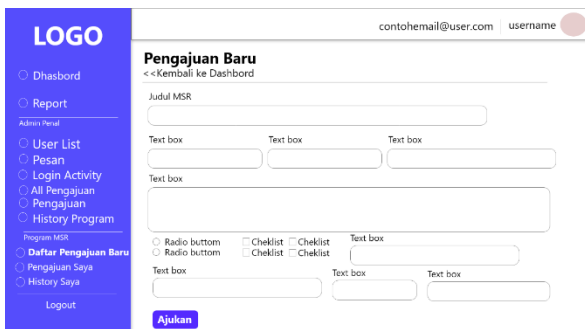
LOGO

Dhasbord

Report

Admin Penal

User List

Pesan

Login Activity

All Pengajuan

Pengajuan

History Program

Program MSR

Daftar Pengajuan Baru

Pengajuan Saya

History Saya

Logout

contohemail@user.com username

Pengajuan Baru

<<Kembali ke Dashbord

Judul MSR

Text box

Text box

Text box

Text box

Radio buttom

Radio buttom

Cheklist

Cheklist

Cheklist

Cheklist

Text box

Text box

Text box

Text box

Ajukan